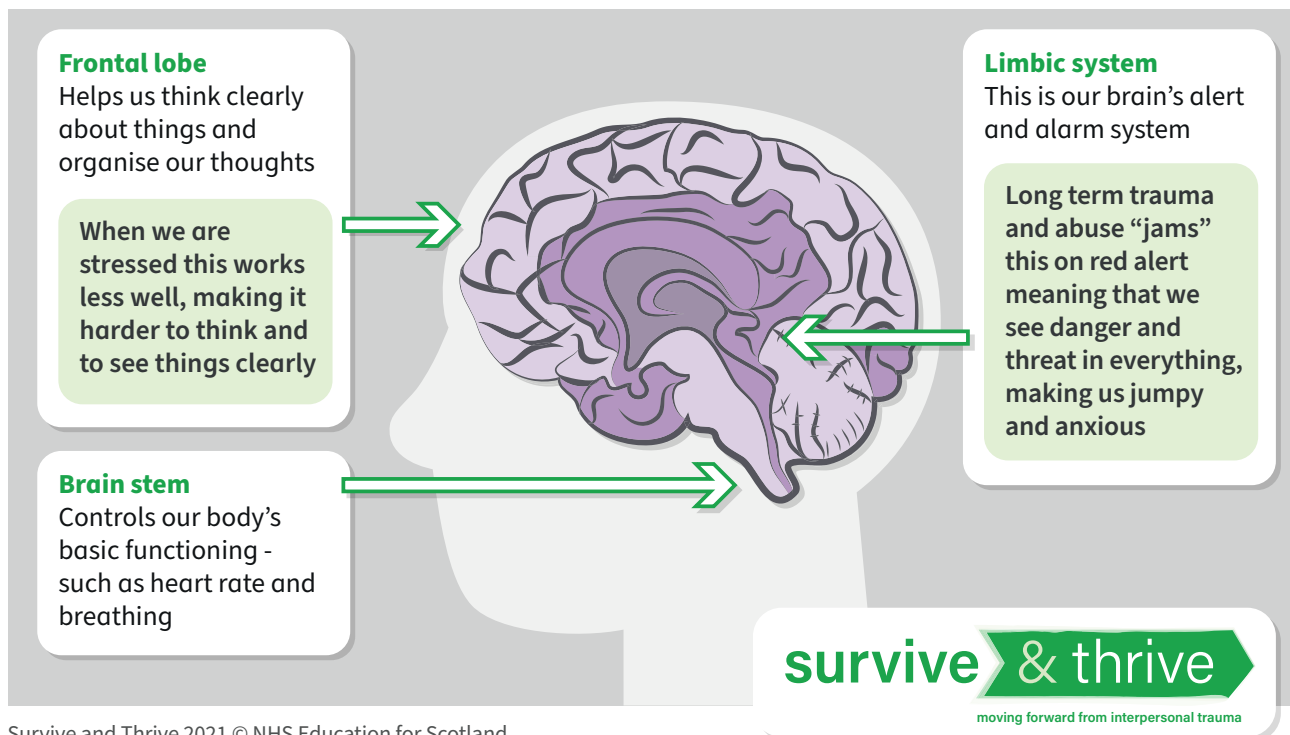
Frontal lobe
Helps us think clearly about things and organise our thoughts

When we are stressed this works less well, making it harder to think and to see things clearly

Limbic system
This is our brain's alert and alarm system

Long term trauma and abuse "jams" this on red alert meaning that we see danger and threat in everything, making us jumpy and anxious

Brain stem
Controls our body's basic functioning - such as heart rate and breathing

survive & thrive
moving forward from interpersonal trauma

Survive and Thrive 2021 © NHS Education for Scotland